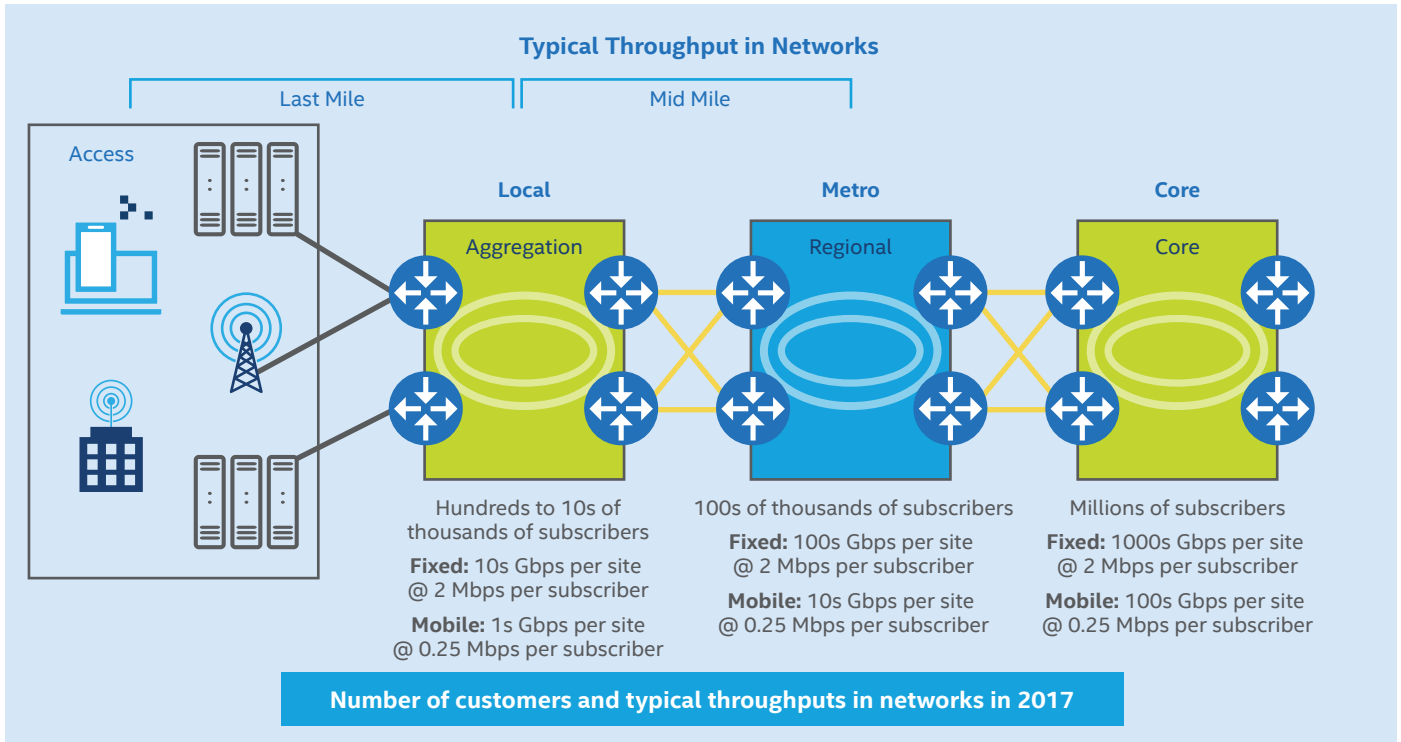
Typical Throughput in Networks

Last Mile

Mid Mile

Access

Local

Aggregation

Metro

Regional

Core

Core

Hundreds to 10s of thousands of subscribers

**Fixed:** 10s Gbps per site @ 2 Mbps per subscriber

**Mobile:** 1s Gbps per site @ 0.25 Mbps per subscriber

100s of thousands of subscribers

**Fixed:** 100s Gbps per site @ 2 Mbps per subscriber

**Mobile:** 10s Gbps per site @ 0.25 Mbps per subscriber

Millions of subscribers

**Fixed:** 1000s Gbps per site @ 2 Mbps per subscriber

**Mobile:** 100s Gbps per site @ 0.25 Mbps per subscriber

Number of customers and typical throughputs in networks in 2017